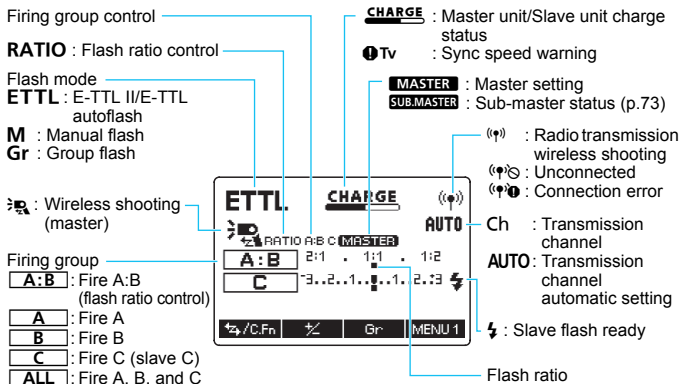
Firing group control

RATIO : Flash ratio control

Flash mode
ETTL : E-TTL II/E-TTL autoflash
M : Manual flash
Gr : Group flash

: Wireless shooting (master)

Firing group
A:B : Fire A:B (flash ratio control)
A : Fire A
B : Fire B
C : Fire C (slave C)
ALL : Fire A, B, and C

CHARGE : Master unit/Slave unit charge status
Tv : Sync speed warning

MASTER : Master setting
SUB.MASTER : Sub-master status (p.73)

: Radio transmission wireless shooting
: Unconnected
: Connection error

Ch : Transmission channel
AUTO : Transmission channel automatic setting

: Slave flash ready

Flash ratio

ETTL CHARGE
RATIO A:B C MASTER AUTO
A:B 2:1 . 1:1 . 1:2
C -3..2..1..0..1..2.+3
/C.Fn Gr MENU 1